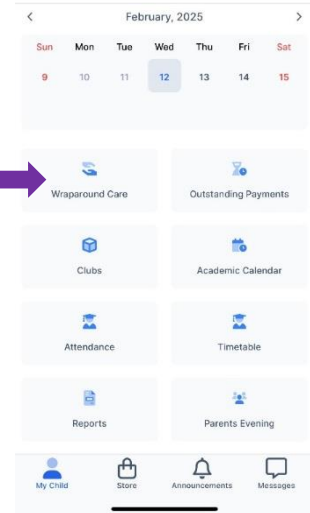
<

February, 2025

>

| Sun | Mon | Tue | Wed | Thu | Fri | Sat |
|---|---|---|---|---|---|---|
| 9 | 10 | 11 | 12 | 13 | 14 | 15 |

Wraparound Care

Outstanding Payments

Clubs

Academic Calendar

Attendance

Timetable

Reports

Parents Evening

My Child

Store

Announcements

Messages